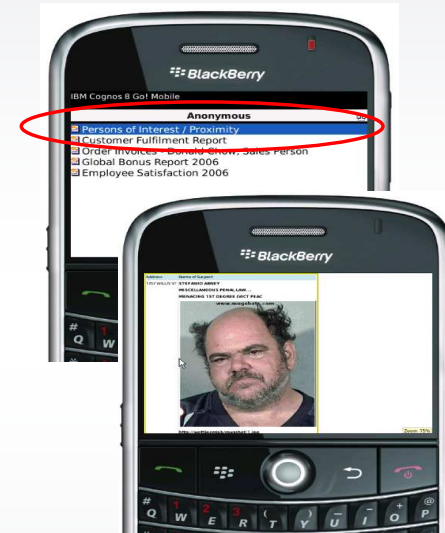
BlackBerry

IBM Cognos 8 Go! Mobile

Anonymous

Persons of Interest / Proximity
Customer Fulfilment Report
Order Invoices - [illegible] Show, Sales Person
Global Bonus Report 2006
Employee Satisfaction 2006

BlackBerry

Address | Name of Suspect
1357 WILLIS ST | STEFANO ABNEY
MISCELLANEOUS PENAL LAW
MENACING 1ST DEGREE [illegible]

www.mugshots.com

http://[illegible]

Zoom: 75%

#
Q W E R T Y U I O P